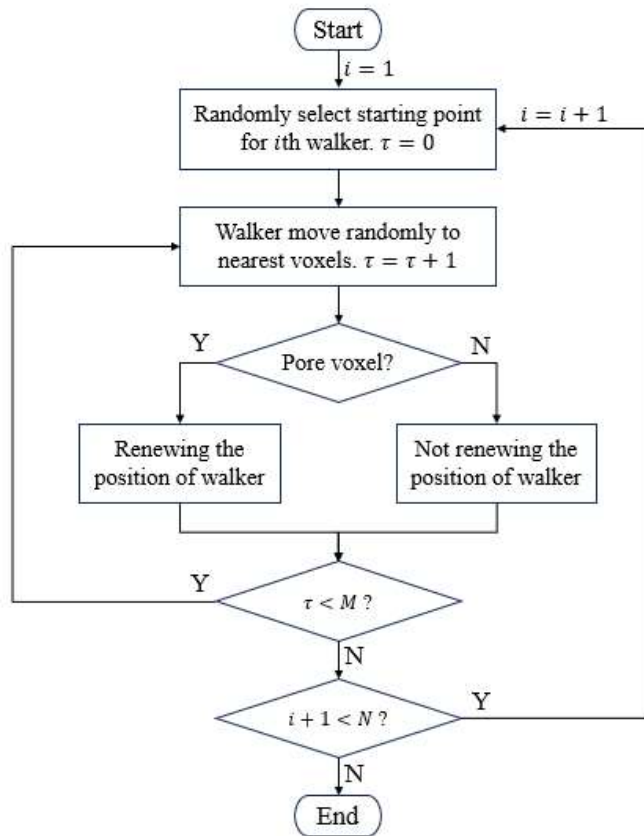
Start

$i = 1$

Randomly select starting point for $i$th walker. $\tau = 0$

$i = i + 1$

Walker move randomly to nearest voxels. $\tau = \tau + 1$

Y

Pore voxel?

N

Renewing the position of walker

Not renewing the position of walker

Y

$\tau < M$ ?

N

$i + 1 < N$ ?

Y

N

End